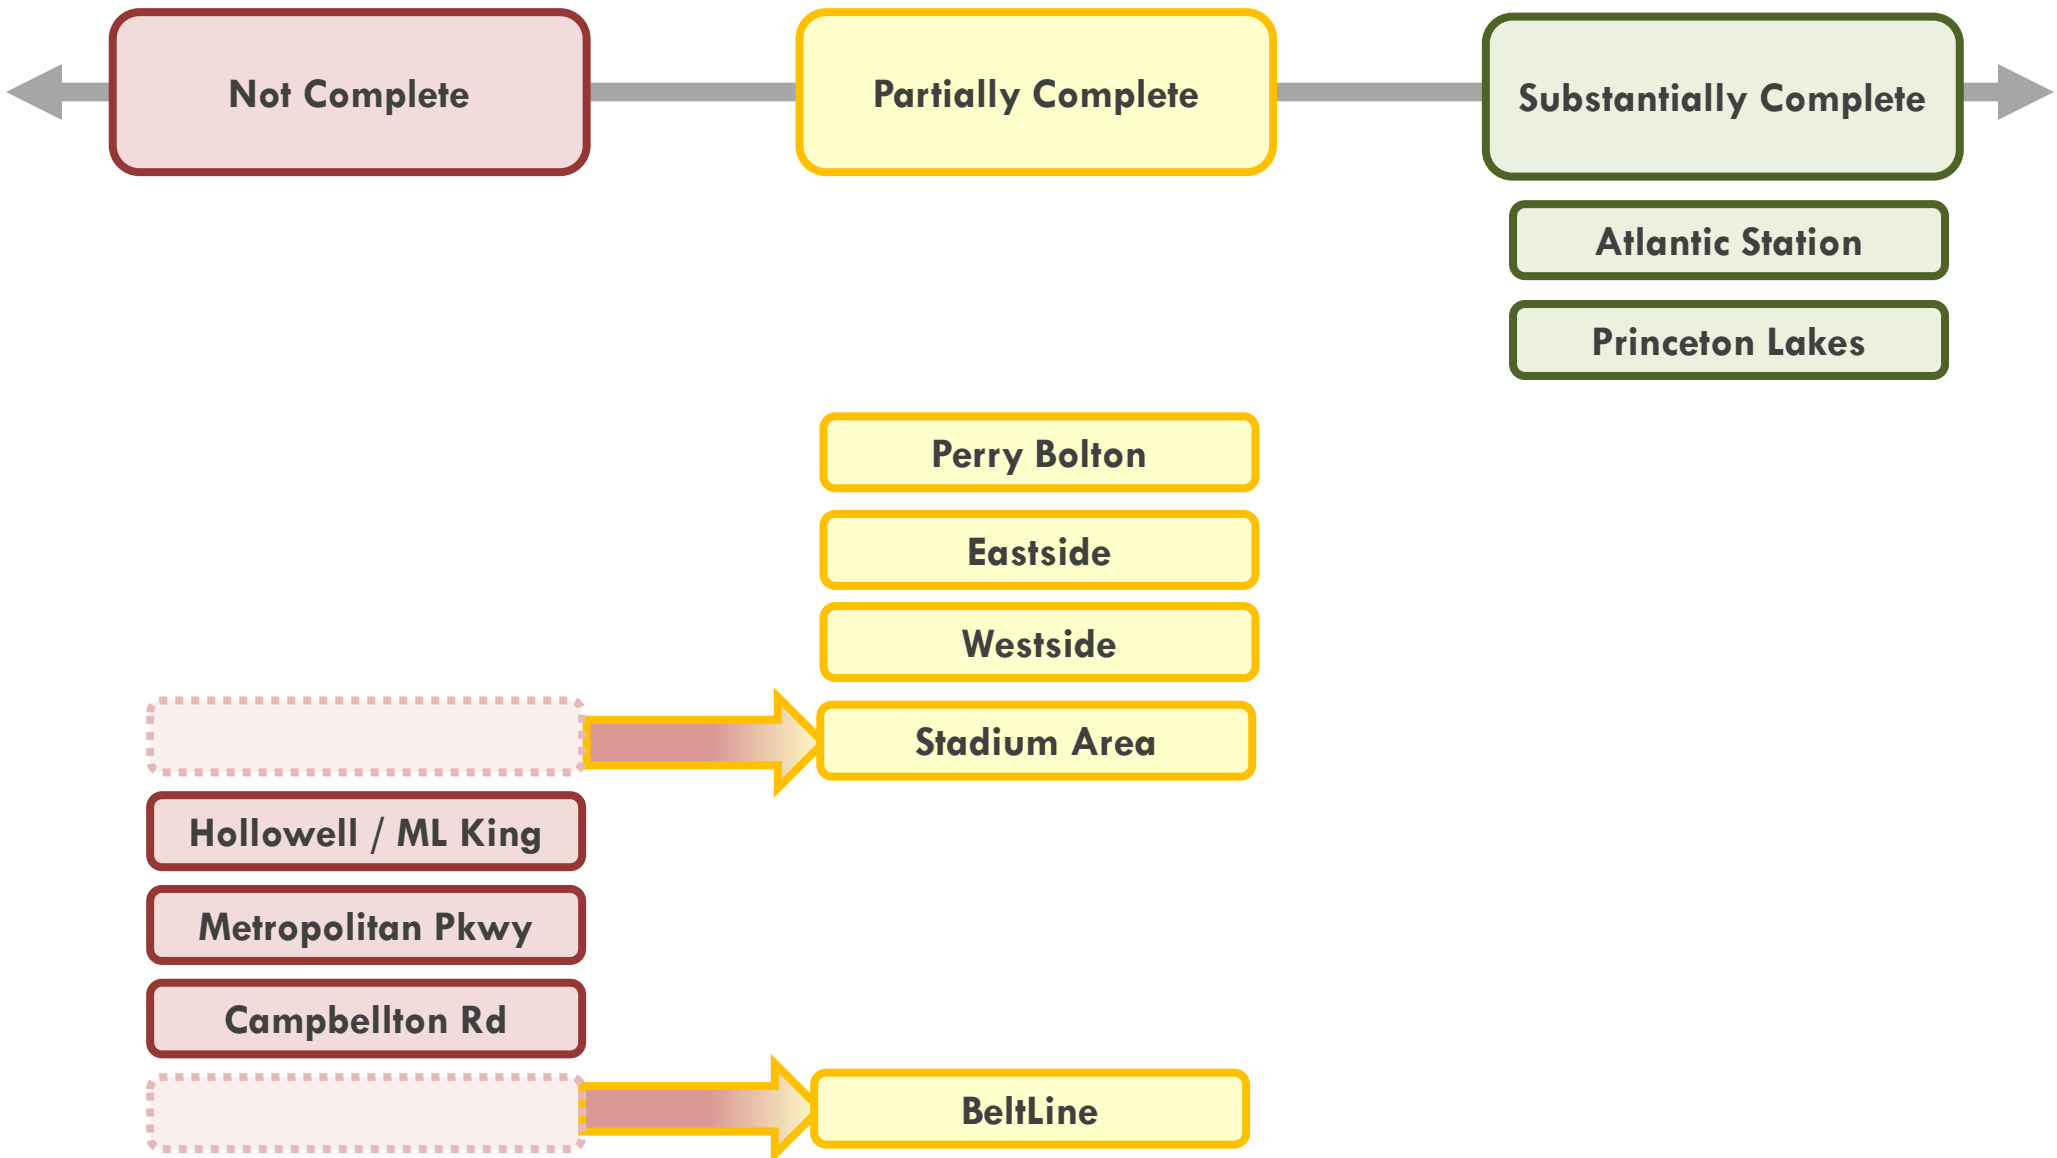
Not Complete

Partially Complete

Substantially Complete

Atlantic Station

Princeton Lakes

Perry Bolton

Eastside

Westside

Stadium Area

Hollowell / ML King

Metropolitan Pkwy

Campbellton Rd

BeltLine